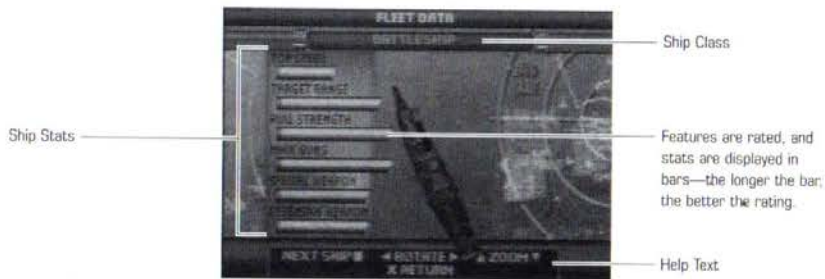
FLEET DATA

BATTLESHIP

SPEED

TARGET RANGE

HULL STRENGTH

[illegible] GUNS

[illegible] WEAPON

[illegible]

NEXT SHIP ■   ◄ ROTATE ►   ▲ ZOOM ▼
X RETURN

Ship Class

Ship Stats

Features are rated, and stats are displayed in bars—the longer the bar, the better the rating.

Help Text